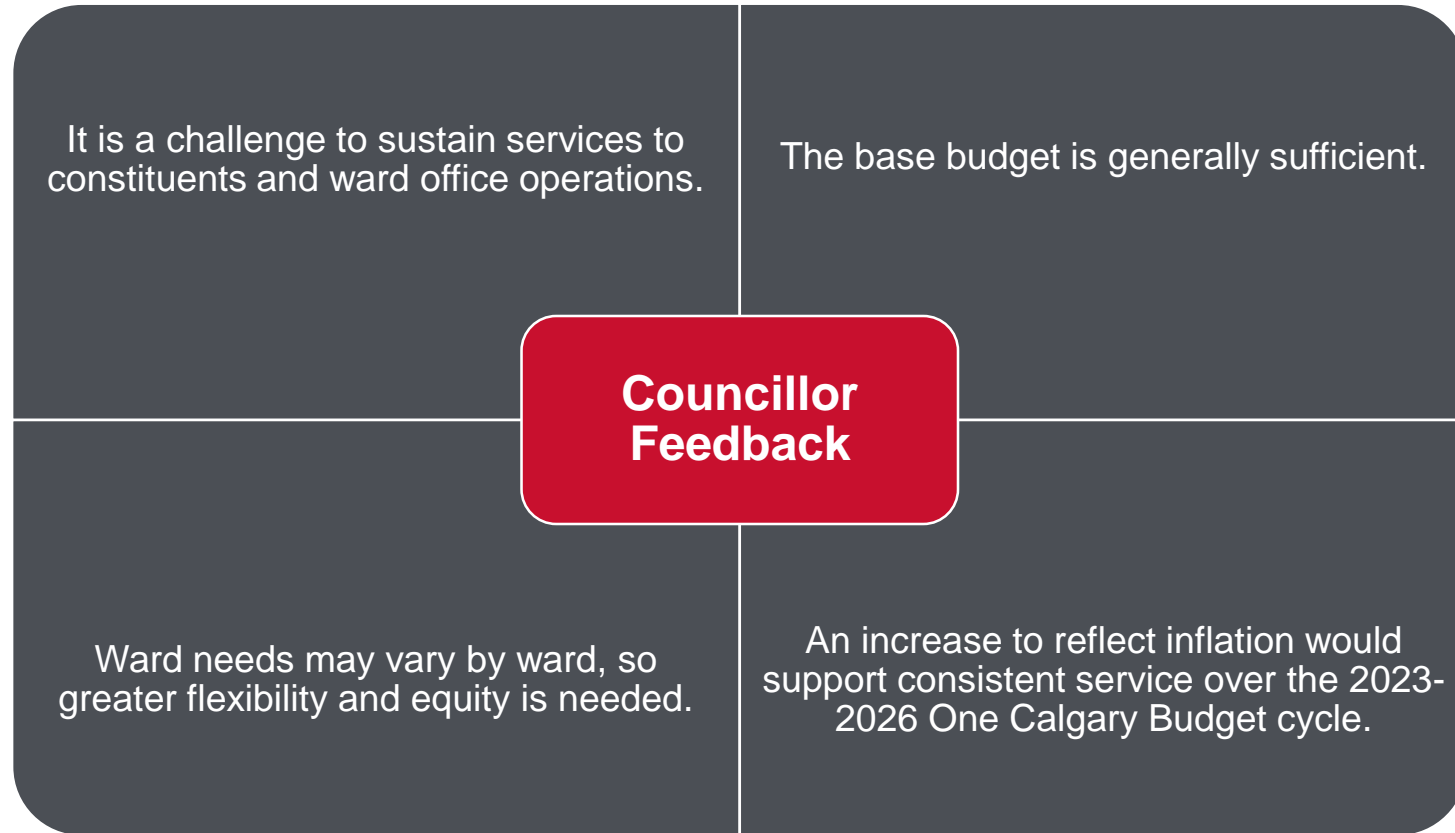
It is a challenge to sustain services to constituents and ward office operations.

The base budget is generally sufficient.

Councillor Feedback

Ward needs may vary by ward, so greater flexibility and equity is needed.

An increase to reflect inflation would support consistent service over the 2023-2026 One Calgary Budget cycle.